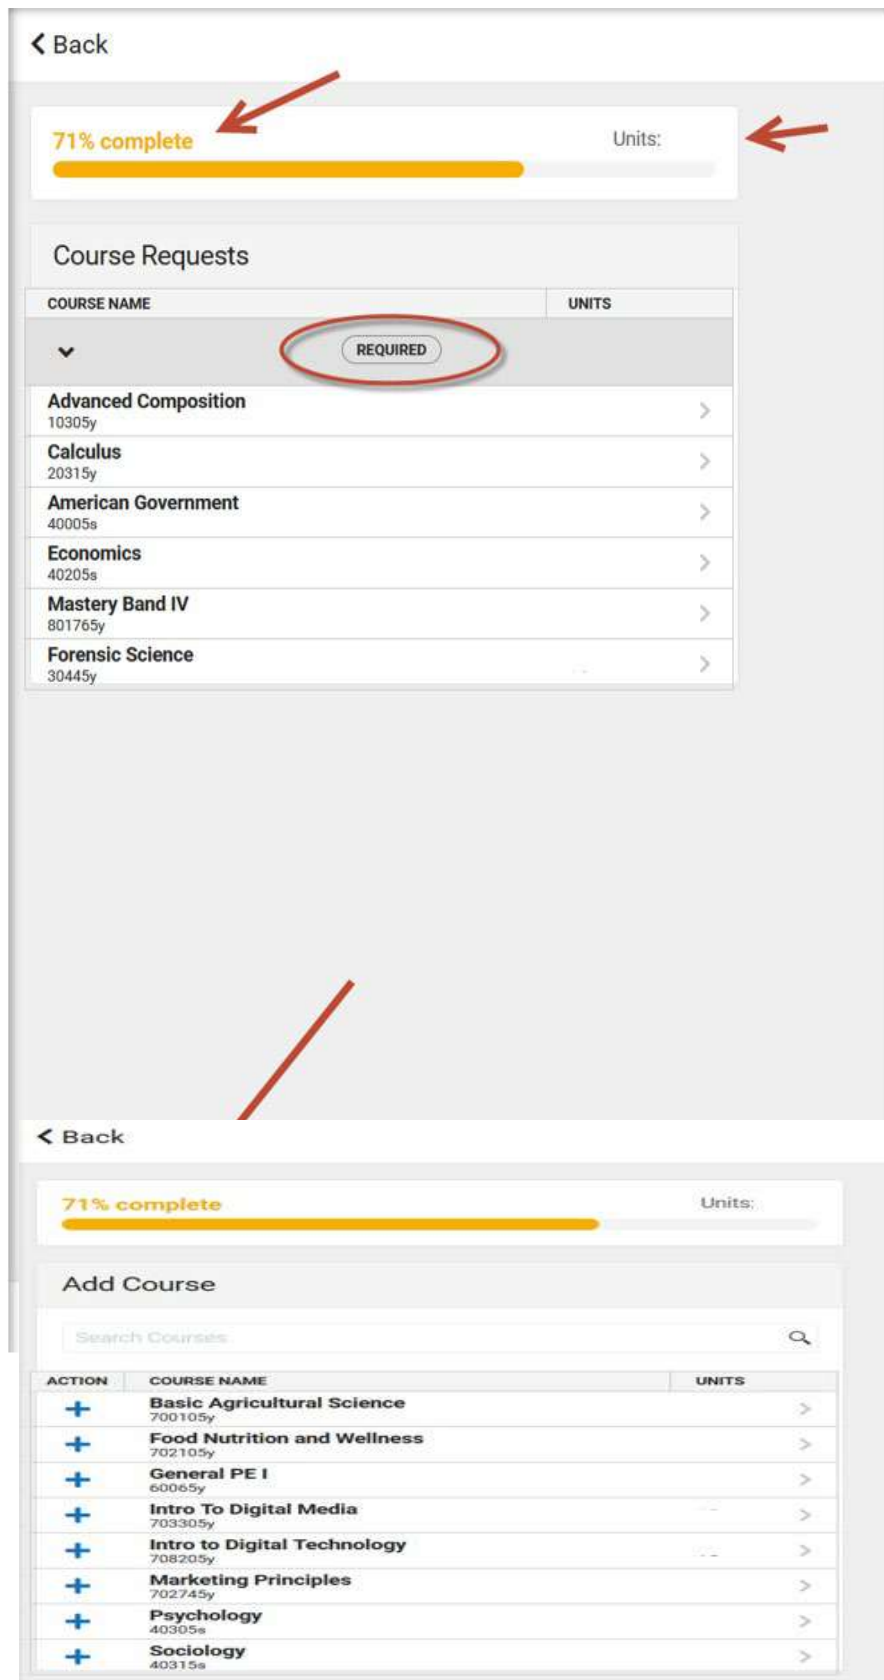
Back

71% complete

Units:

Course Requests

| COURSE NAME | UNITS |
|---|---|
| REQUIRED | |
| Advanced Composition 10305y | |
| Calculus 20315y | |
| American Government 40005s | |
| Economics 40205s | |
| Mastery Band IV 801765y | |
| Forensic Science 30445y | |

Back

71% complete

Units:

Add Course

Search Courses

| ACTION | COURSE NAME | UNITS |
|---|---|---|
| + | Basic Agricultural Science 700105y | |
| + | Food Nutrition and Wellness 702105y | |
| + | General PE I 60065y | |
| + | Intro To Digital Media 703305y | |
| + | Intro to Digital Technology 708205y | |
| + | Marketing Principles 702745y | |
| + | Psychology 40305s | |
| + | Sociology 40315s | |